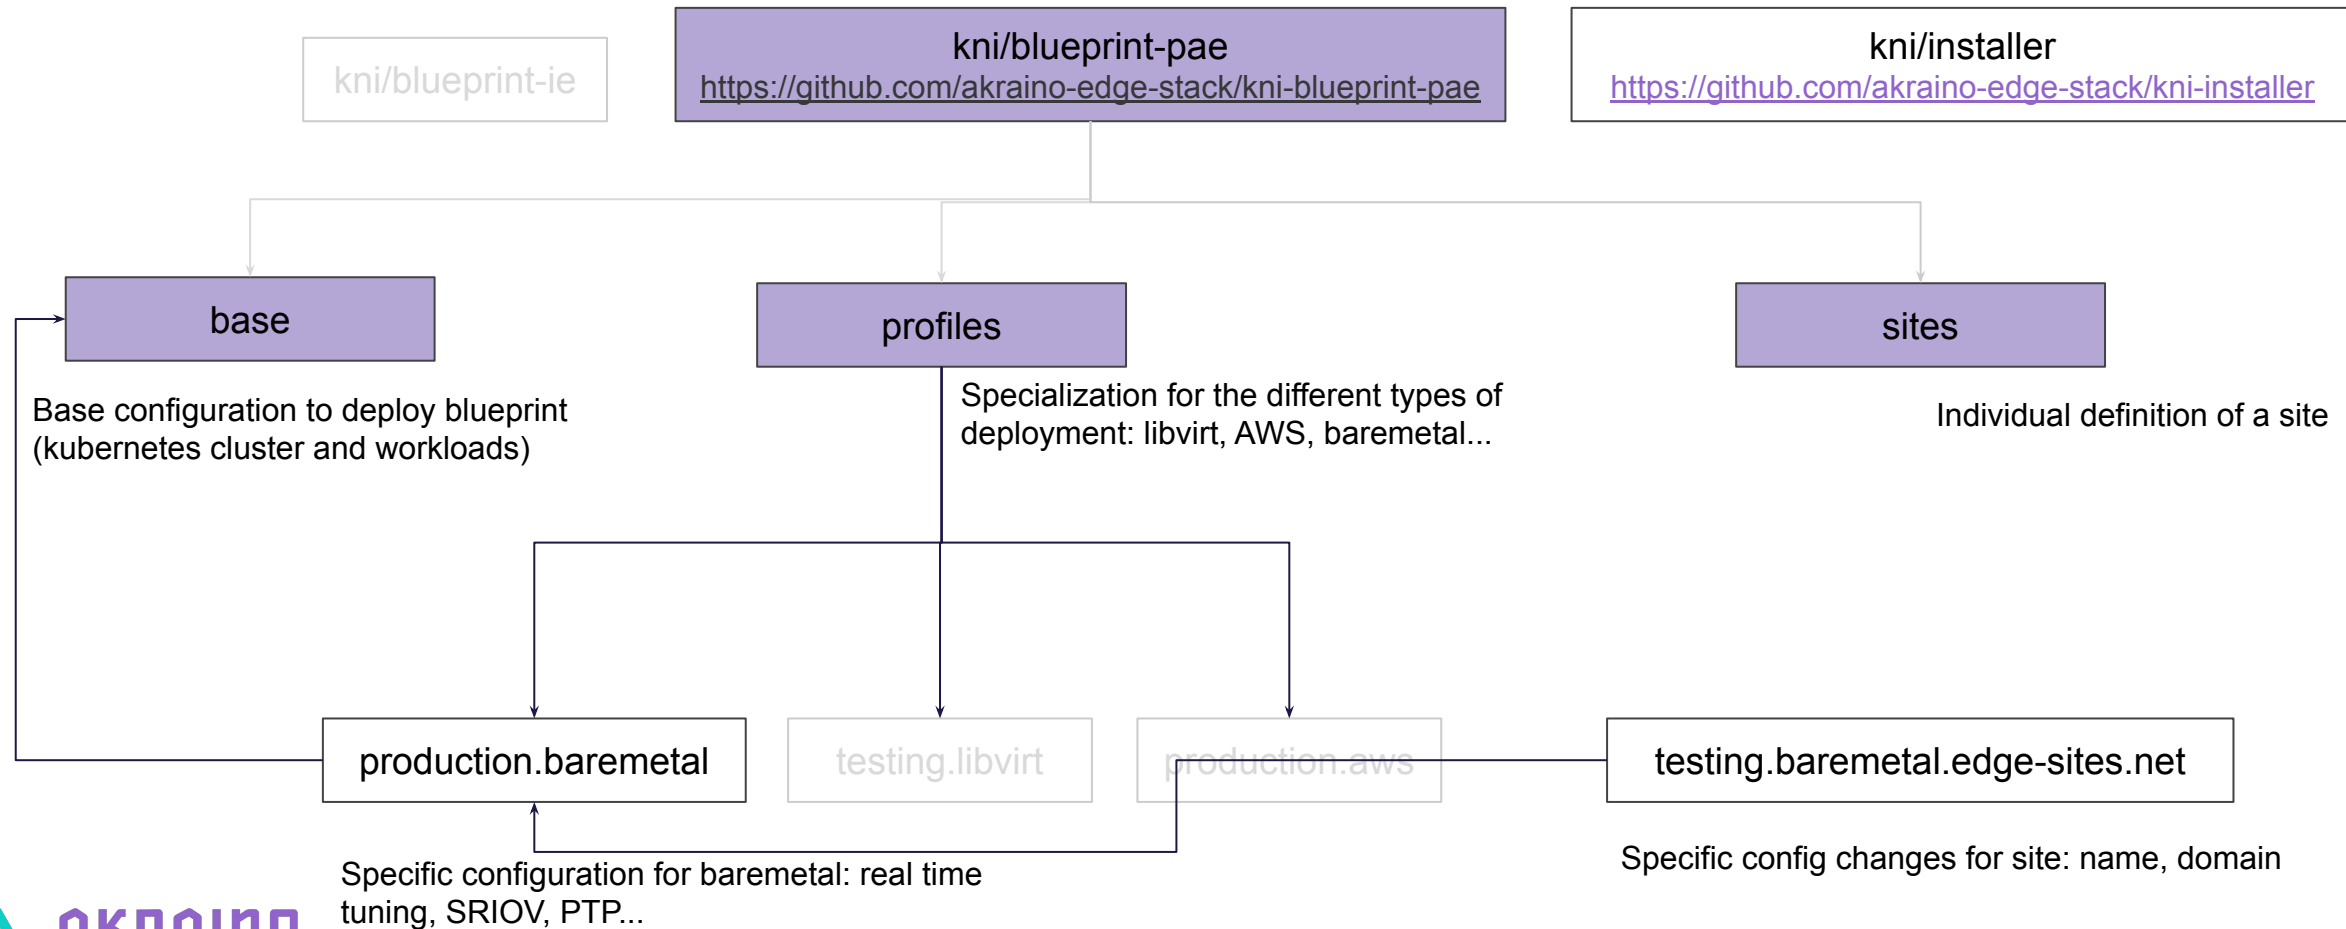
kni/blueprint-ie

kni/blueprint-pae
https://github.com/akraino-edge-stack/kni-blueprint-pae

kni/installer
https://github.com/akraino-edge-stack/kni-installer

base

profiles

sites

Base configuration to deploy blueprint (kubernetes cluster and workloads)

Specialization for the different types of deployment: libvirt, AWS, baremetal...

Individual definition of a site

production.baremetal

testing.libvirt

production.aws

testing.baremetal.edge-sites.net

Specific configuration for baremetal: real time tuning, SRIOV, PTP...

Specific config changes for site: name, domain

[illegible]